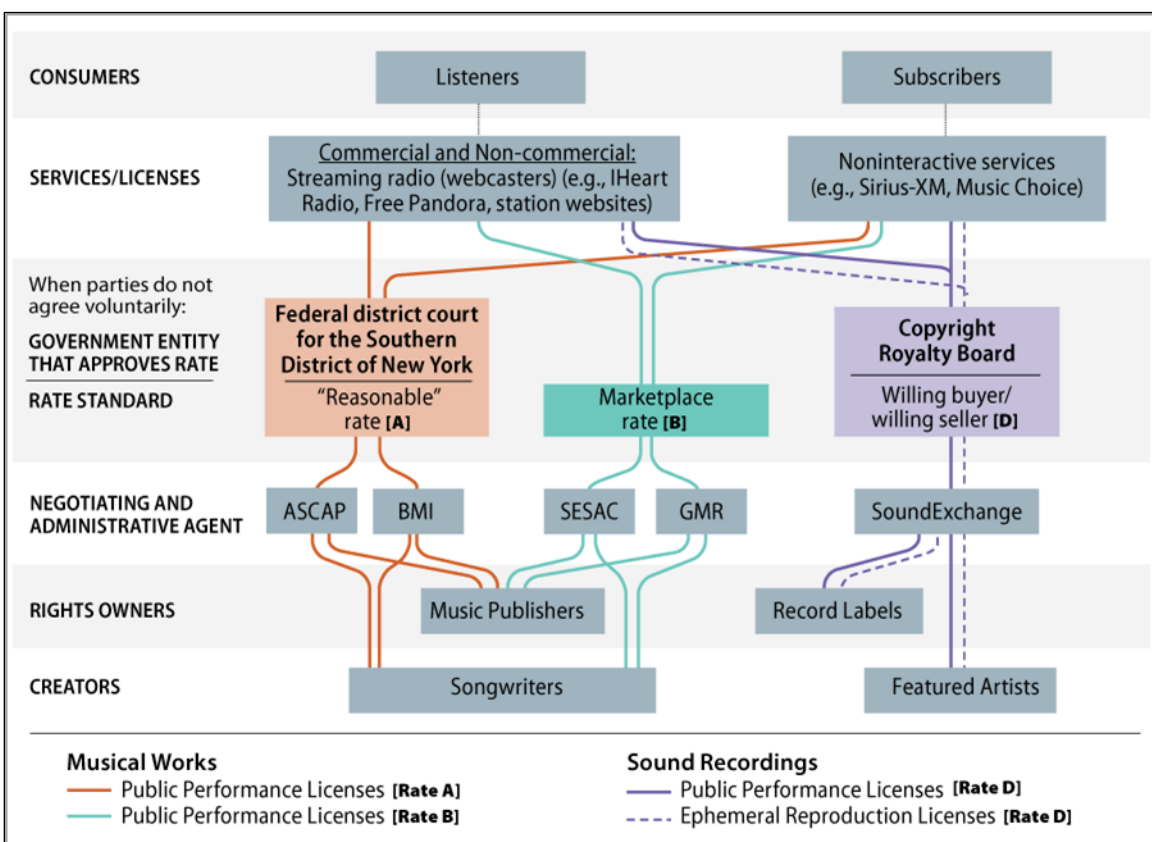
CONSUMERS

Listeners

Subscribers

SERVICES/LICENSES

Commercial and Non-commercial: Streaming radio (webcasters) (e.g., IHeart Radio, Free Pandora, station websites)

Noninteractive services (e.g., Sirius-XM, Music Choice)

When parties do not agree voluntarily:

GOVERNMENT ENTITY THAT APPROVES RATE

RATE STANDARD

Federal district court for the Southern District of New York

"Reasonable" rate [A]

Marketplace rate [B]

Copyright Royalty Board

Willing buyer/ willing seller [D]

NEGOTIATING AND ADMINISTRATIVE AGENT

ASCAP

BMI

SESAC

GMR

SoundExchange

RIGHTS OWNERS

Music Publishers

Record Labels

CREATORS

Songwriters

Featured Artists

Musical Works

Public Performance Licenses [Rate A]

Public Performance Licenses [Rate B]

Sound Recordings

Public Performance Licenses [Rate D]

Ephemeral Reproduction Licenses [Rate D]